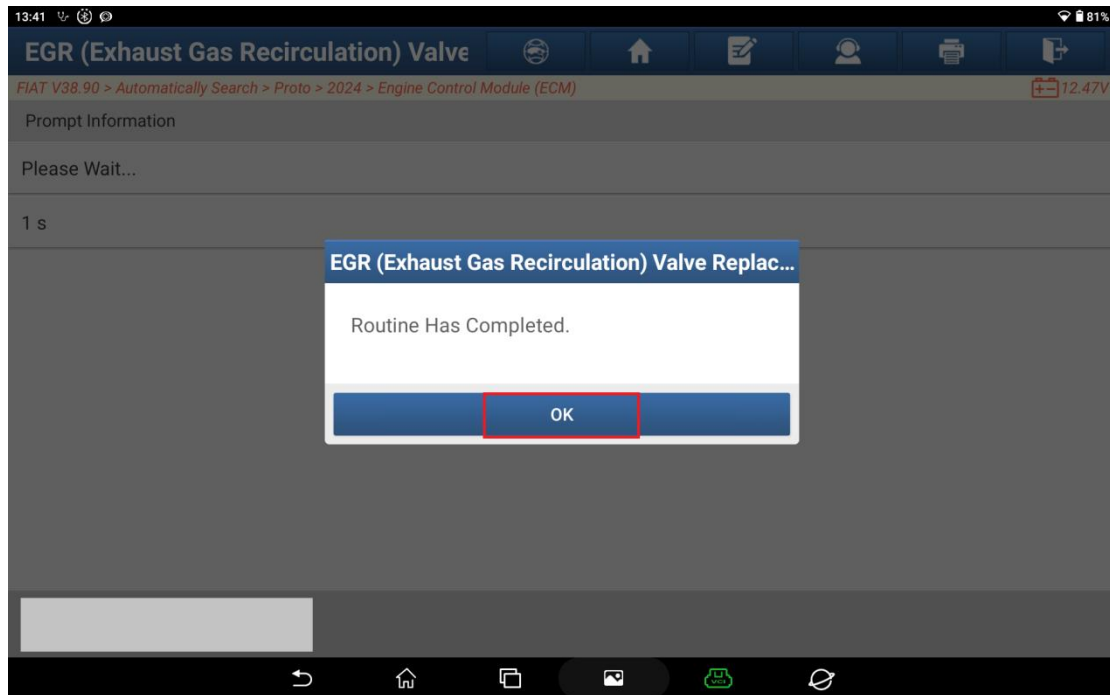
13:41

81%

EGR (Exhaust Gas Recirculation) Valve

FIAT V38.90 > Automatically Search > Proto > 2024 > Engine Control Module (ECM)

12.47V

Prompt Information

Please Wait...

1 s

EGR (Exhaust Gas Recirculation) Valve Replac...

Routine Has Completed.

OK